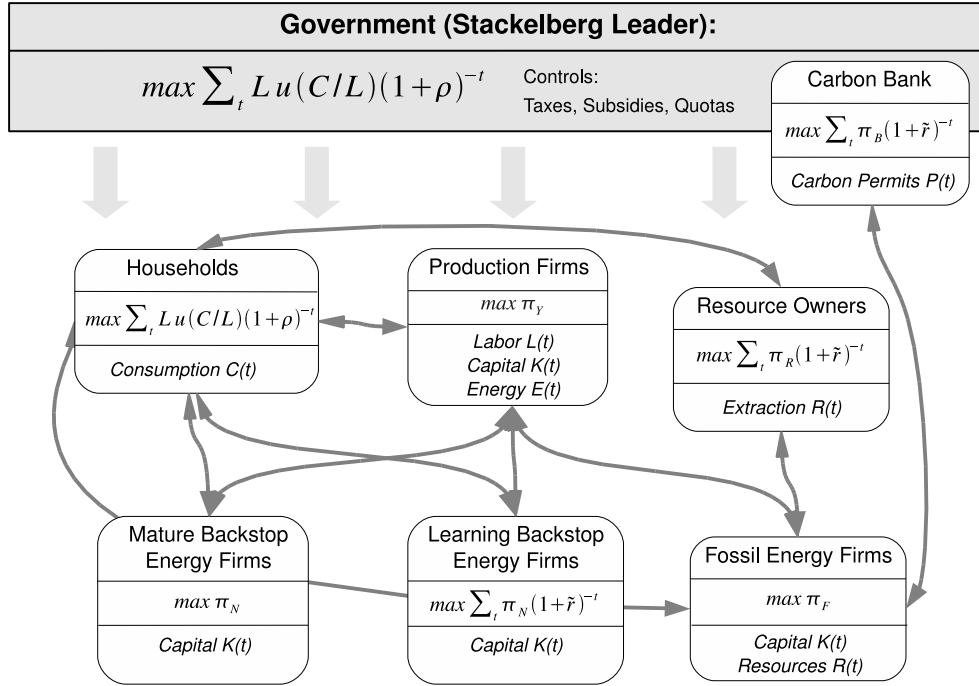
Government (Stackelberg Leader):

$max \sum_t L\,u(C/L)(1+\rho)^{-t}$

Controls:
Taxes, Subsidies, Quotas

Carbon Bank

$max \sum_t \pi_B (1+\tilde{r})^{-t}$

Carbon Permits P(t)

Households

$max \sum_t L\,u(C/L)(1+\rho)^{-t}$

Consumption C(t)

Production Firms

$max\ \pi_Y$

Labor L(t)
Capital K(t)
Energy E(t)

Resource Owners

$max \sum_t \pi_R (1+\tilde{r})^{-t}$

Extraction R(t)

Mature Backstop Energy Firms

$max\ \pi_N$

Capital K(t)

Learning Backstop Energy Firms

$max \sum_t \pi_N (1+\tilde{r})^{-t}$

Capital K(t)

Fossil Energy Firms

$max\ \pi_F$

Capital K(t)
Resources R(t)